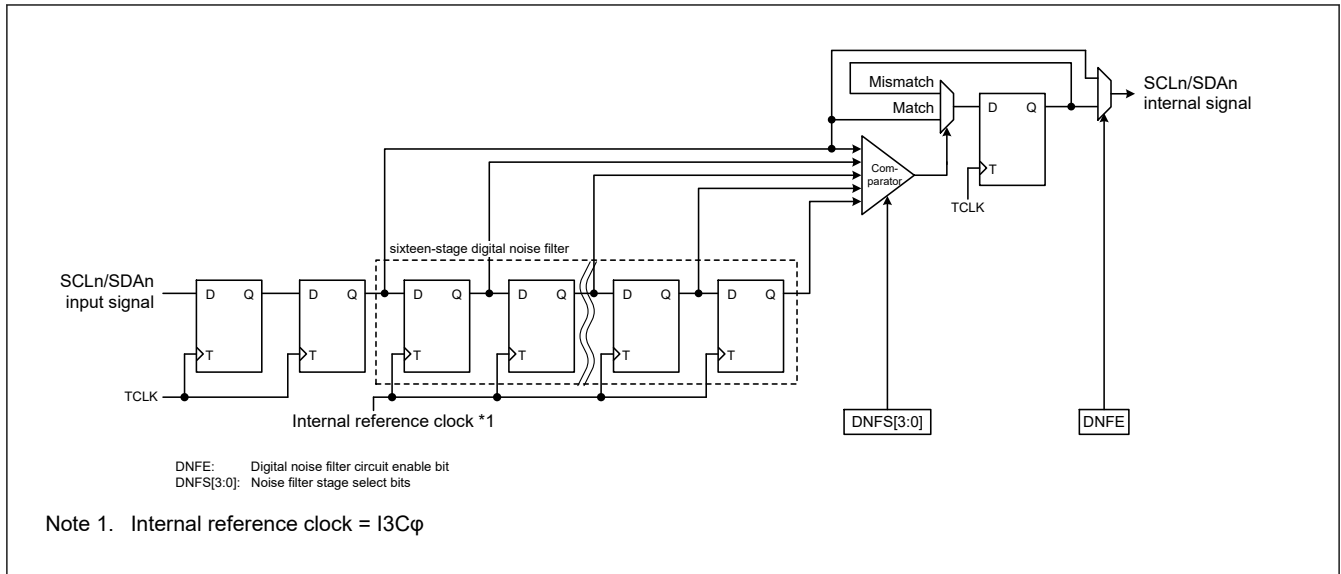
Mismatch
Match
D Q
T
SCLn/SDAn internal signal
Com-parator
TCLK
sixteen-stage digital noise filter
SCLn/SDAn input signal
D Q
T
D Q
T
D Q
T
D Q
T
D Q
T
D Q
T
TCLK
Internal reference clock *1
DNFS[3:0]
DNFE

DNFE: Digital noise filter circuit enable bit
DNFS[3:0]: Noise filter stage select bits

Note 1. Internal reference clock = I3Cφ